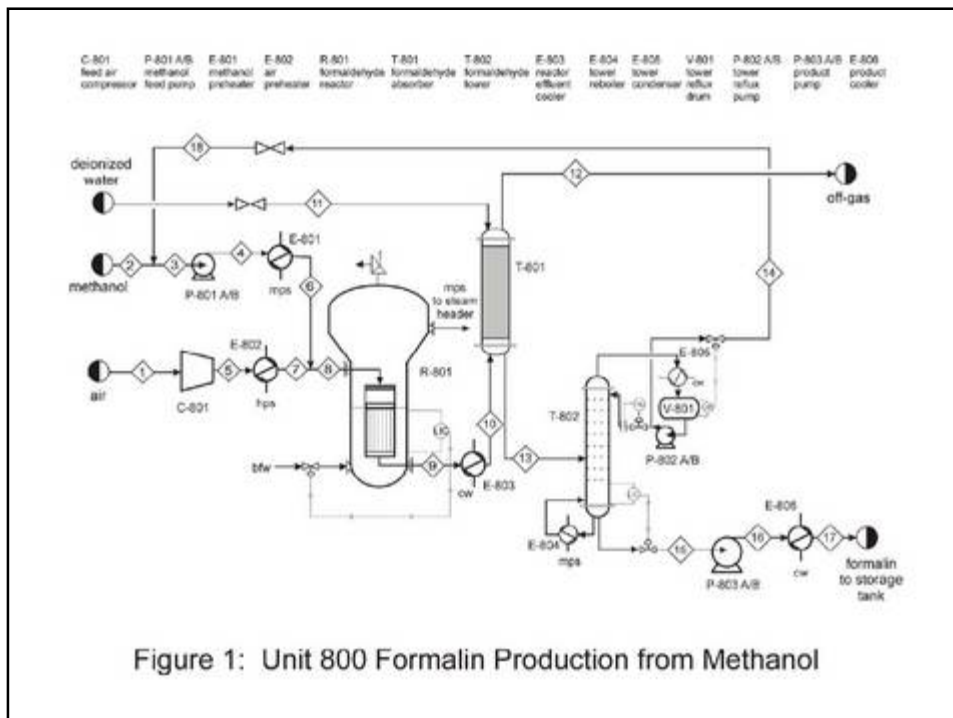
C-801 feed air compressor
P-801 A/B methanol feed pump
E-801 methanol preheater
E-802 air preheater
R-801 formaldehyde reactor
T-801 formaldehyde absorber
T-802 formaldehyde tower
E-803 reactor effluent cooler
E-804 tower reboiler
E-805 tower condenser
V-801 tower reflux drum
P-802 A/B tower reflux pump
P-803 A/B product pump
E-806 product cooler

18
deionized water
11
12
off-gas
methanol
2
3
4
E-801
P-801 A/B
mps
6
T-801
mps to steam header
14
air
1
C-801
5
E-802
hps
7
8
R-801
E-805
cw
V-801
T-802
P-802 A/B
LIC
10
bfw
9
cw
E-803
13
E-804
mps
15
P-803 A/B
16
E-806
cw
17
formalin to storage tank

Figure 1: Unit 800 Formalin Production from Methanol